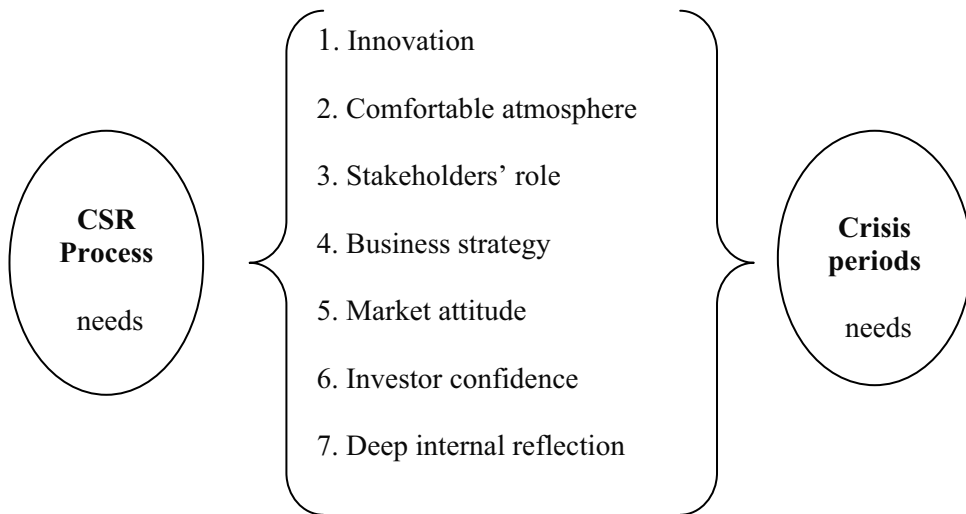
CSR Process

needs

1. Innovation

2. Comfortable atmosphere

3. Stakeholders' role

4. Business strategy

5. Market attitude

6. Investor confidence

7. Deep internal reflection

Crisis periods

needs